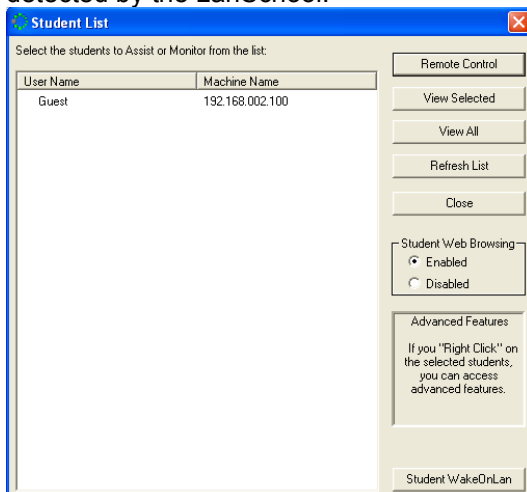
detected by the LanSchool.

Student List

Select the students to Assist or Monitor from the list:

| User Name | Machine Name |
|---|---|
| Guest | 192.168.002.100 |

Remote Control

View Selected

View All

Refresh List

Close

Student Web Browsing
Enabled
Disabled

Advanced Features

If you "Right Click" on the selected students, you can access advanced features.

Student WakeOnLan